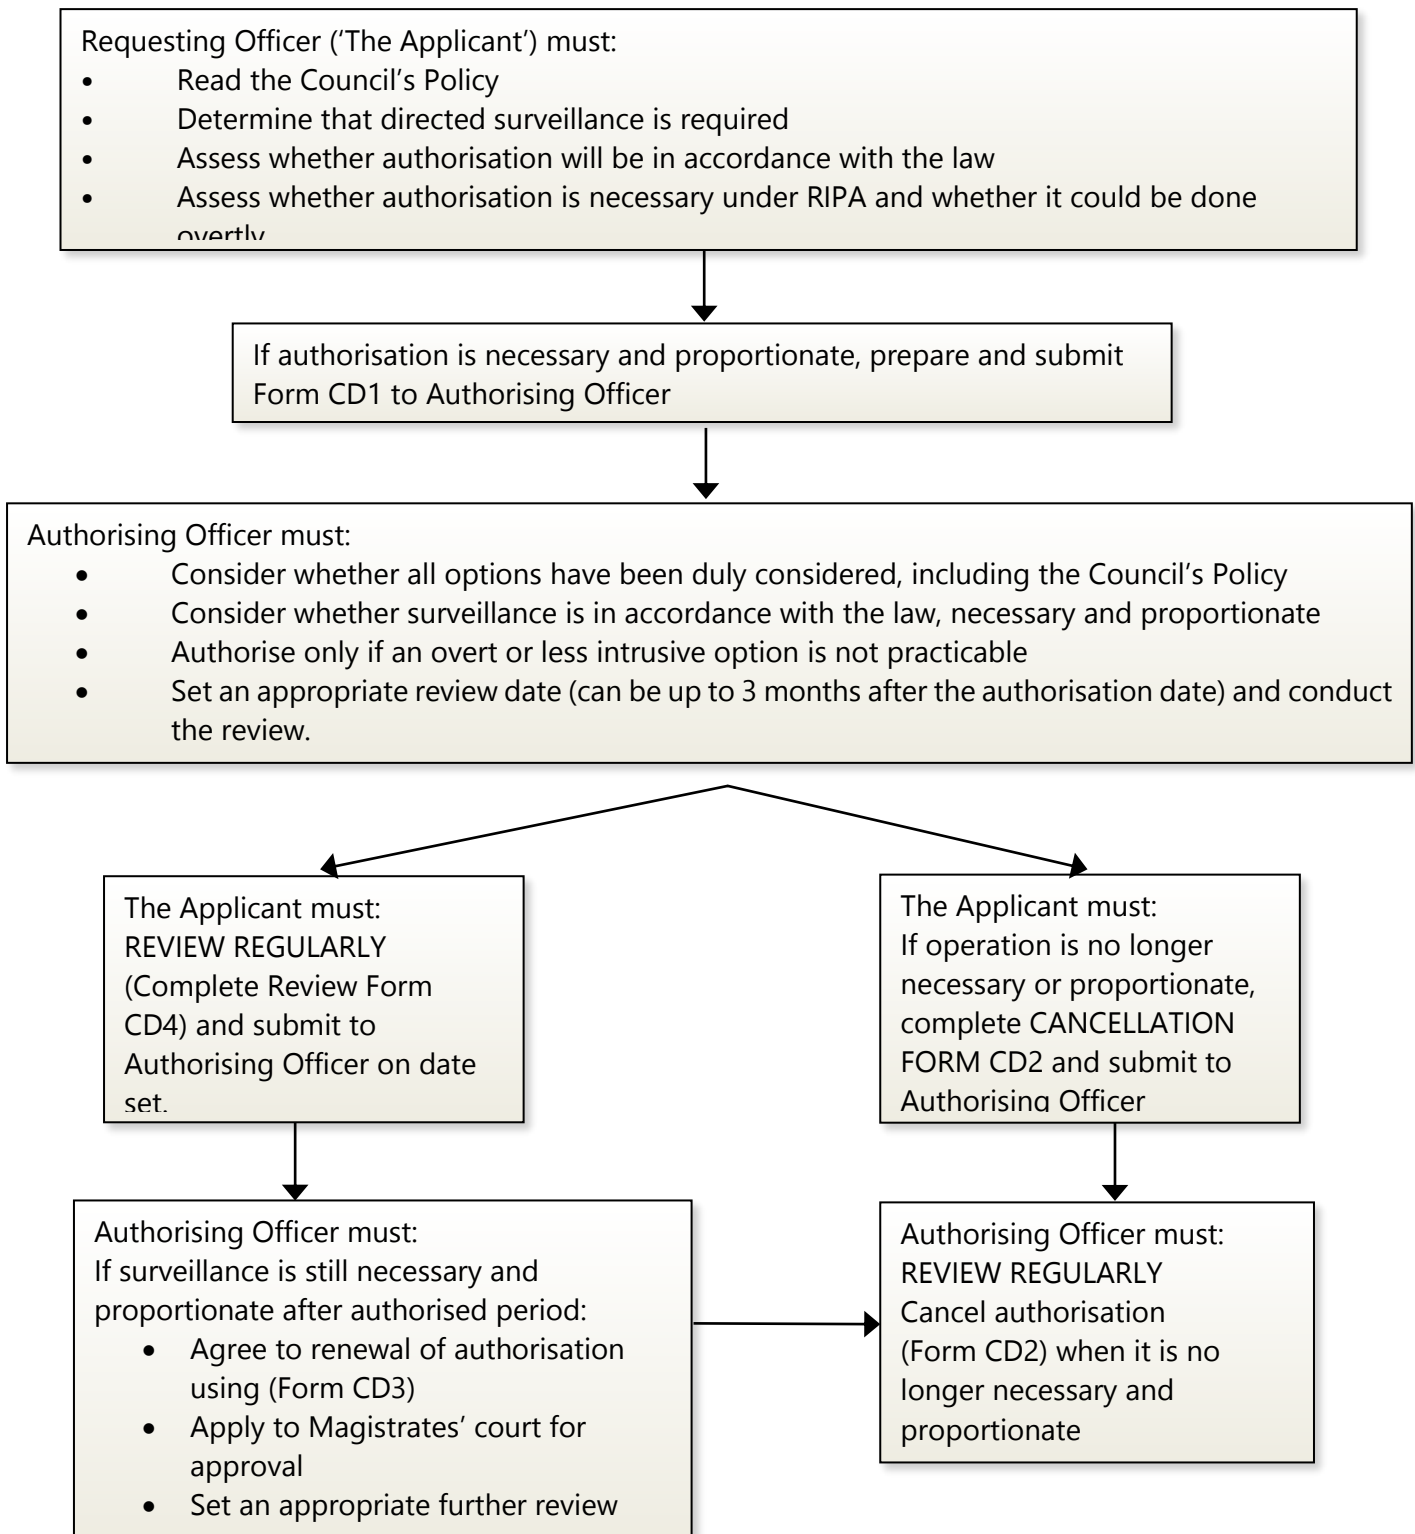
Requesting Officer ('The Applicant') must:
- Read the Council's Policy
- Determine that directed surveillance is required
- Assess whether authorisation will be in accordance with the law
- Assess whether authorisation is necessary under RIPA and whether it could be done overtly

If authorisation is necessary and proportionate, prepare and submit Form CD1 to Authorising Officer

Authorising Officer must:
- Consider whether all options have been duly considered, including the Council's Policy
- Consider whether surveillance is in accordance with the law, necessary and proportionate
- Authorise only if an overt or less intrusive option is not practicable
- Set an appropriate review date (can be up to 3 months after the authorisation date) and conduct the review.

The Applicant must:
REVIEW REGULARLY (Complete Review Form CD4) and submit to Authorising Officer on date set.

The Applicant must:
If operation is no longer necessary or proportionate, complete CANCELLATION FORM CD2 and submit to Authorising Officer

Authorising Officer must:
If surveillance is still necessary and proportionate after authorised period:
- Agree to renewal of authorisation using (Form CD3)
- Apply to Magistrates' court for approval
- Set an appropriate further review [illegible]

Authorising Officer must:
REVIEW REGULARLY
Cancel authorisation (Form CD2) when it is no longer necessary and proportionate